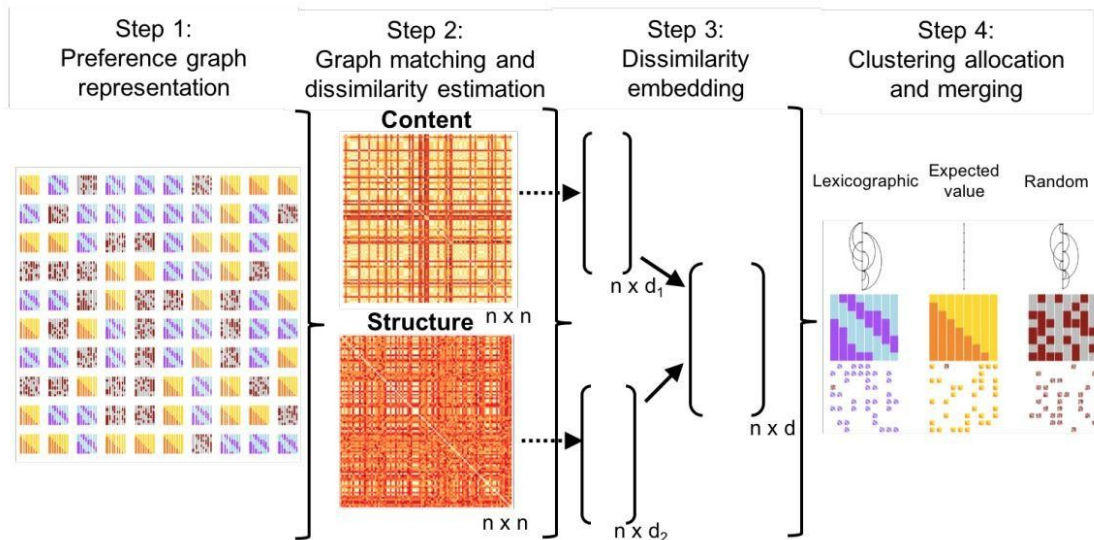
Step 1:
Preference graph representation

Step 2:
Graph matching and dissimilarity estimation

Step 3:
Dissimilarity embedding

Step 4:
Clustering allocation and merging

Content

n x n

Structure

n x n

n x $d_1$

n x $d_2$

n x d

Lexicographic

Expected value

Random